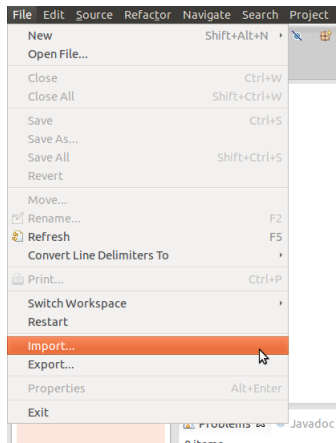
File Edit Source Refactor Navigate Search Project

New Shift+Alt+N

Open File...

Close Ctrl+W

Close All Shift+Ctrl+W

Save Ctrl+S

Save As...

Save All Shift+Ctrl+S

Revert

Move...

Rename... F2

Refresh F5

Convert Line Delimiters To

Print... Ctrl+P

Switch Workspace

Restart

Import...

Export...

Properties Alt+Enter

Exit

Problems Javadoc

0 items